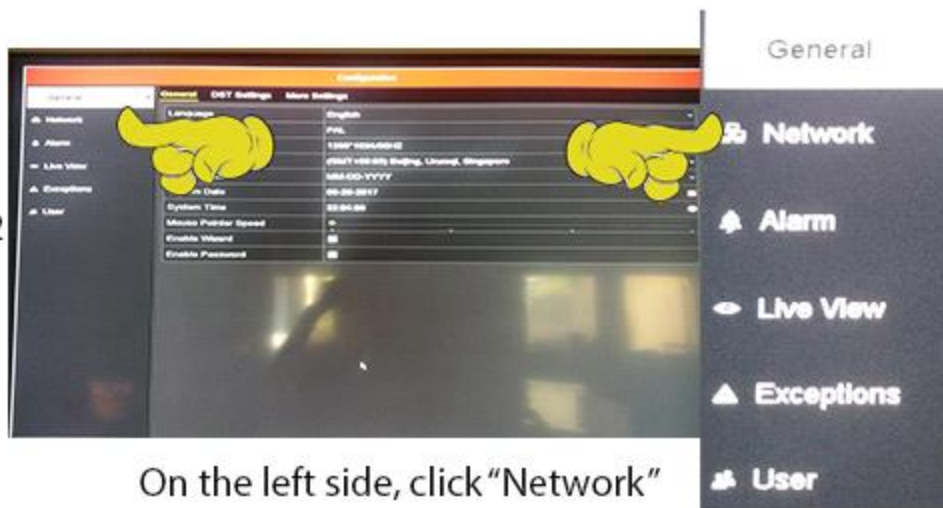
Configuration

General

General DST Settings More Settings

Network
Alarm
Live View
Exceptions
User

Language English
PAL
1280*1024/60HZ
(GMT+08:00) Beijing, Urumqi, Singapore
MM-DD-YYYY
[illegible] Date 06-28-2017
System Time 22:04:59
Mouse Pointer Speed
Enable Wizard
Enable Password

General

Network

Alarm

Live View

Exceptions

User

On the left side, click "Network"